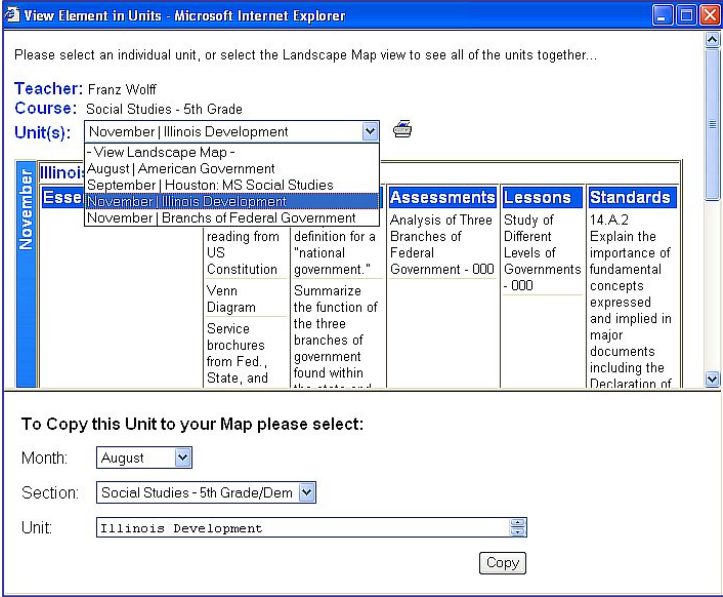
View Element in Units - Microsoft Internet Explorer

Please select an individual unit, or select the Landscape Map view to see all of the units together...

Teacher: Franz Wolff
Course: Social Studies - 5th Grade
Unit(s): November | Illinois Development

- View Landscape Map -
August | American Government
September | Houston: MS Social Studies
November | Illinois Development
November | Branchs of Federal Government

November

Illinois

Esse

reading from US Constitution

Venn Diagram

Service brochures from Fed., State, and

definition for a "national government."

Summarize the function of the three branches of government found within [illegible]

| Assessments | Lessons | Standards |
|---|---|---|
| Analysis of Three Branches of Federal Government - 000 | Study of Different Levels of Governments - 000 | 14.A.2 Explain the importance of fundamental concepts expressed and implied in major documents including the Declaration of |

To Copy this Unit to your Map please select:

Month: August

Section: Social Studies - 5th Grade/Dem

Unit: Illinois Development

Copy